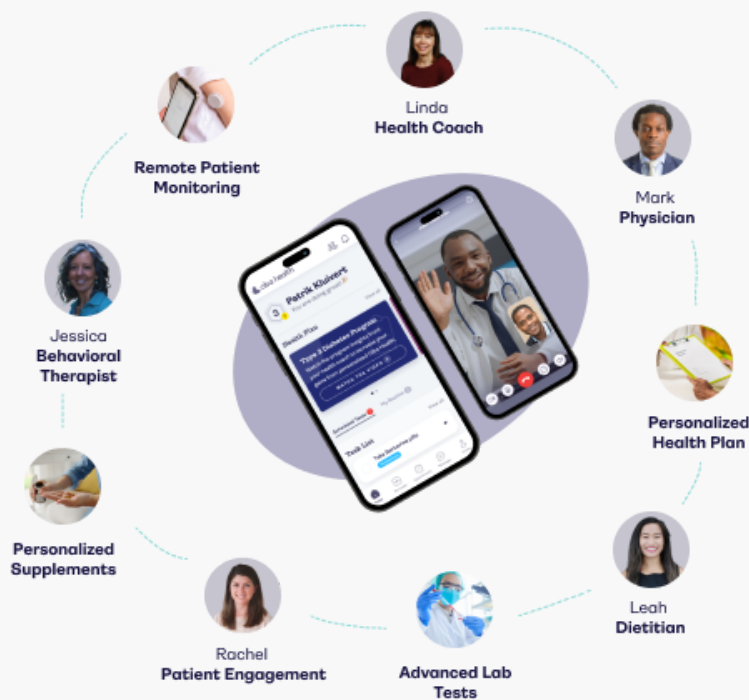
Linda
Health Coach

Remote Patient Monitoring

Mark
Physician

Jessica
Behavioral Therapist

Personalized Health Plan

Personalized Supplements

Leah
Dietitian

Rachel
Patient Engagement

Advanced Lab Tests

Patrik Kluivert
You are doing great!

Type 2 Diabetes Program
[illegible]

WATCH THE VIDEO

Task List